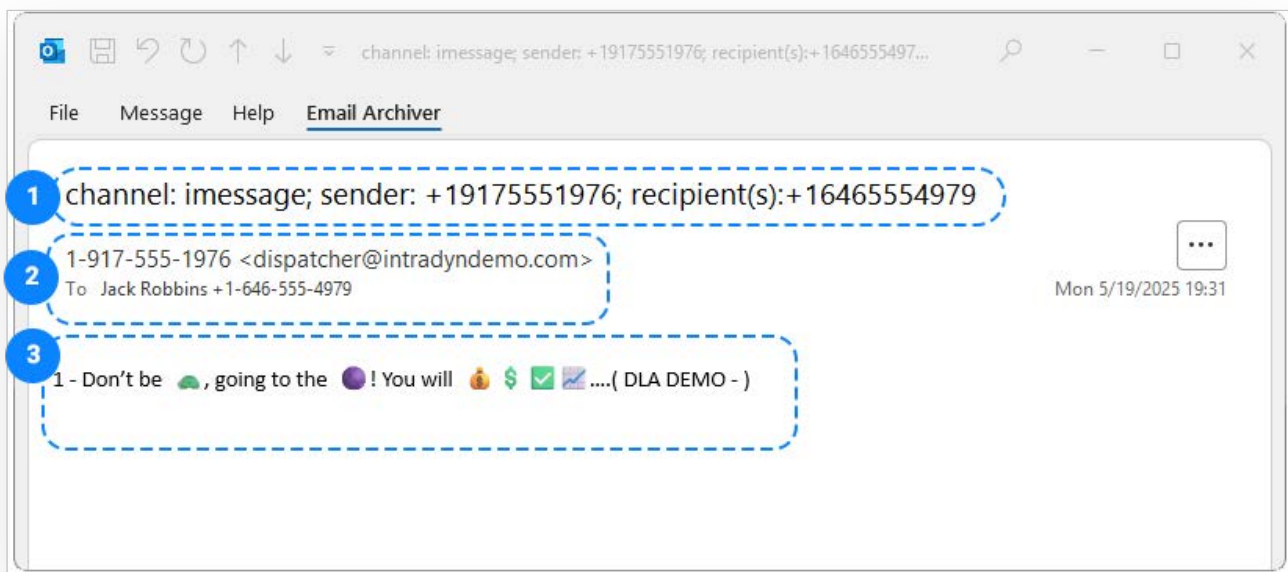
channel: imessage; sender: +19175551976; recipient(s):+1646555497...

File Message Help Email Archiver

1 channel: imessage; sender: +19175551976; recipient(s):+16465554979

2 1-917-555-1976 <dispatcher@intradyndemo.com>
To Jack Robbins +1-646-555-4979

...

Mon 5/19/2025 19:31

3 1 - Don't be 🐢, going to the 🟣! You will 💰 💲 ✅ 📈 ....( DLA DEMO - )